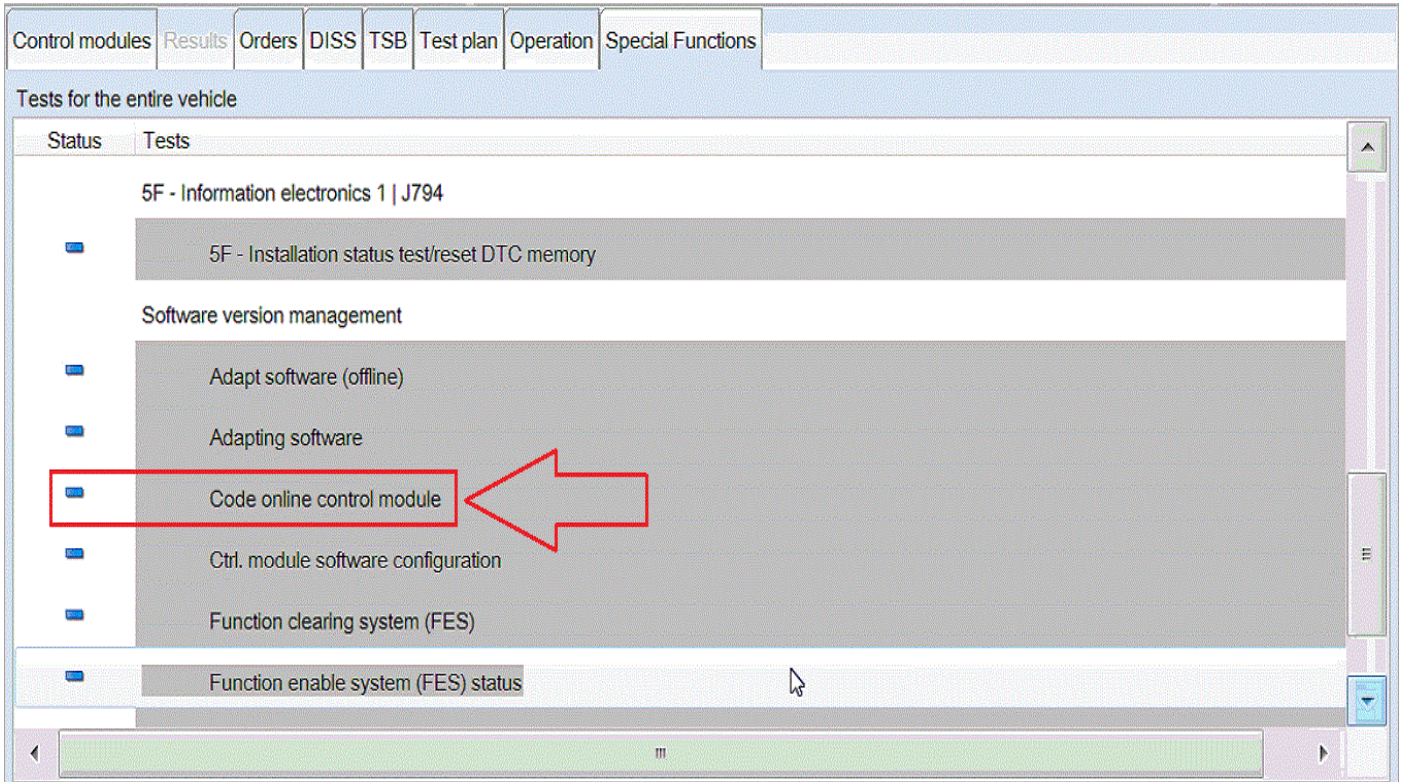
Control modules | Results | Orders | DISS | TSB | Test plan | Operation | Special Functions

Tests for the entire vehicle

| Status | Tests |
|---|---|
| | 5F - Information electronics 1 \| J794 |
| | 5F - Installation status test/reset DTC memory |
| | Software version management |
| | Adapt software (offline) |
| | Adapting software |
| | Code online control module |
| | Ctrl. module software configuration |
| | Function clearing system (FES) |
| | Function enable system (FES) status |